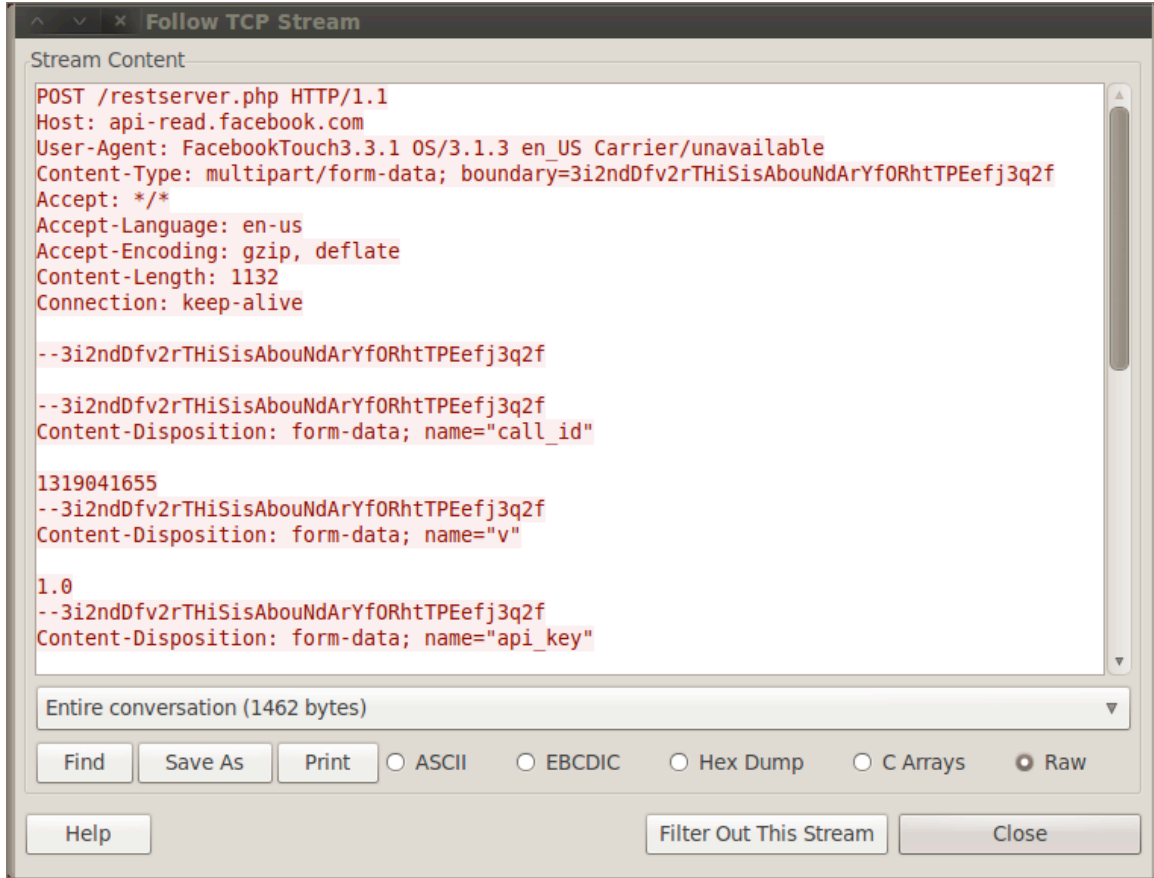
Follow TCP Stream

Stream Content

POST /restserver.php HTTP/1.1
Host: api-read.facebook.com
User-Agent: FacebookTouch3.3.1 OS/3.1.3 en_US Carrier/unavailable
Content-Type: multipart/form-data; boundary=3i2ndDfv2rTHiSisAbouNdArYfORhtTPEefj3q2f
Accept: */*
Accept-Language: en-us
Accept-Encoding: gzip, deflate
Content-Length: 1132
Connection: keep-alive

--3i2ndDfv2rTHiSisAbouNdArYfORhtTPEefj3q2f

--3i2ndDfv2rTHiSisAbouNdArYfORhtTPEefj3q2f
Content-Disposition: form-data; name="call_id"

1319041655
--3i2ndDfv2rTHiSisAbouNdArYfORhtTPEefj3q2f
Content-Disposition: form-data; name="v"

1.0
--3i2ndDfv2rTHiSisAbouNdArYfORhtTPEefj3q2f
Content-Disposition: form-data; name="api_key"

Entire conversation (1462 bytes)

Find | Save As | Print | ASCII | EBCDIC | Hex Dump | C Arrays | Raw

Help | Filter Out This Stream | Close